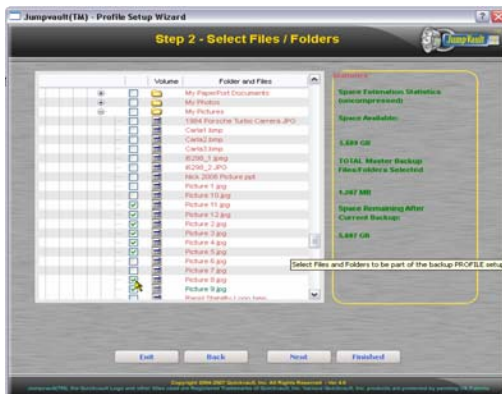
Jumpvault(TM) - Profile Setup Wizard

Step 2 - Select Files / Folders

JumpVault

| Volume | Folder and Files |
|---|---|
| | My PaperPort Documents |
| | My Photos |
| | My Pictures |
| | 1984 Porsche Turbo Carrera.JPG |
| | Carla1.bmp |
| | Carla2.bmp |
| | Carla3.bmp |
| | IE298_1.jpeg |
| | IE298_2.JPG |
| | Nick 2006 Picture.ppt |
| | Picture 1.jpg |
| | Picture 10.jpg |
| | Picture 11.jpg |
| | Picture 12.jpg |
| | Picture 2.jpg |
| | Picture 3.jpg |
| | Picture 4.jpg |
| | Picture 5.jpg |
| | Picture 6.jpg |
| | Picture 7.jpg |
| | Picture 8.jpg |
| | Picture 9.jpg |
| | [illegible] |

Statistics

Space Estimation Statistics (uncompressed)

Space Available:

3,689 GB

TOTAL Master Backup Files/Folders Selected

4,287 MB

Space Remaining After Current Backup:

3,687 GB

Select Files and Folders to be part of the backup PROFILE setup

Exit

Back

Next

Finished

Copyright 2004-2007 Quickvault, Inc. All Rights Reserved - Ver 4.0

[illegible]